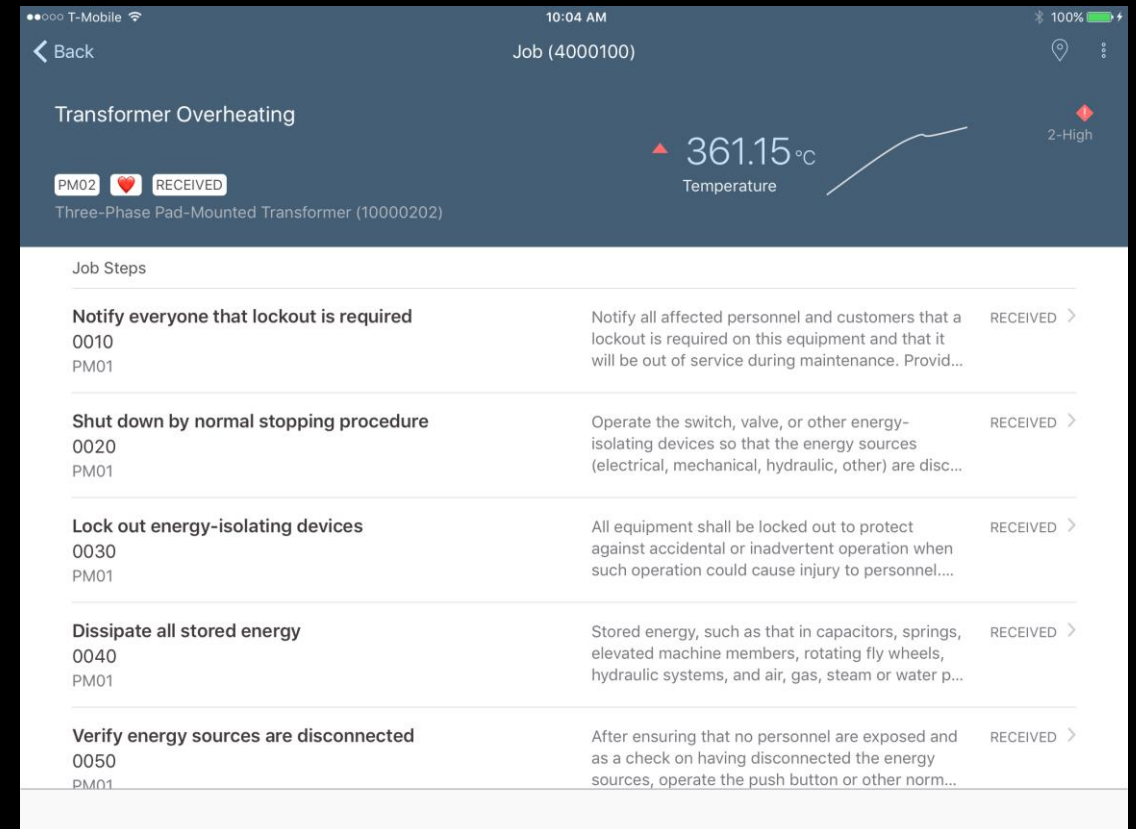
●●○○○ T-Mobile
10:04 AM
100%

Back
Job (4000100)

Transformer Overheating

PM02 RECEIVED
Three-Phase Pad-Mounted Transformer (10000202)

361.15 °C
Temperature

2-High

Job Steps

Notify everyone that lockout is required
0010
PM01
Notify all affected personnel and customers that a lockout is required on this equipment and that it will be out of service during maintenance. Provid...
RECEIVED

Shut down by normal stopping procedure
0020
PM01
Operate the switch, valve, or other energy-isolating devices so that the energy sources (electrical, mechanical, hydraulic, other) are disc...
RECEIVED

Lock out energy-isolating devices
0030
PM01
All equipment shall be locked out to protect against accidental or inadvertent operation when such operation could cause injury to personnel....
RECEIVED

Dissipate all stored energy
0040
PM01
Stored energy, such as that in capacitors, springs, elevated machine members, rotating fly wheels, hydraulic systems, and air, gas, steam or water p...
RECEIVED

Verify energy sources are disconnected
0050
PM01
After ensuring that no personnel are exposed and as a check on having disconnected the energy sources, operate the push button or other norm...
RECEIVED